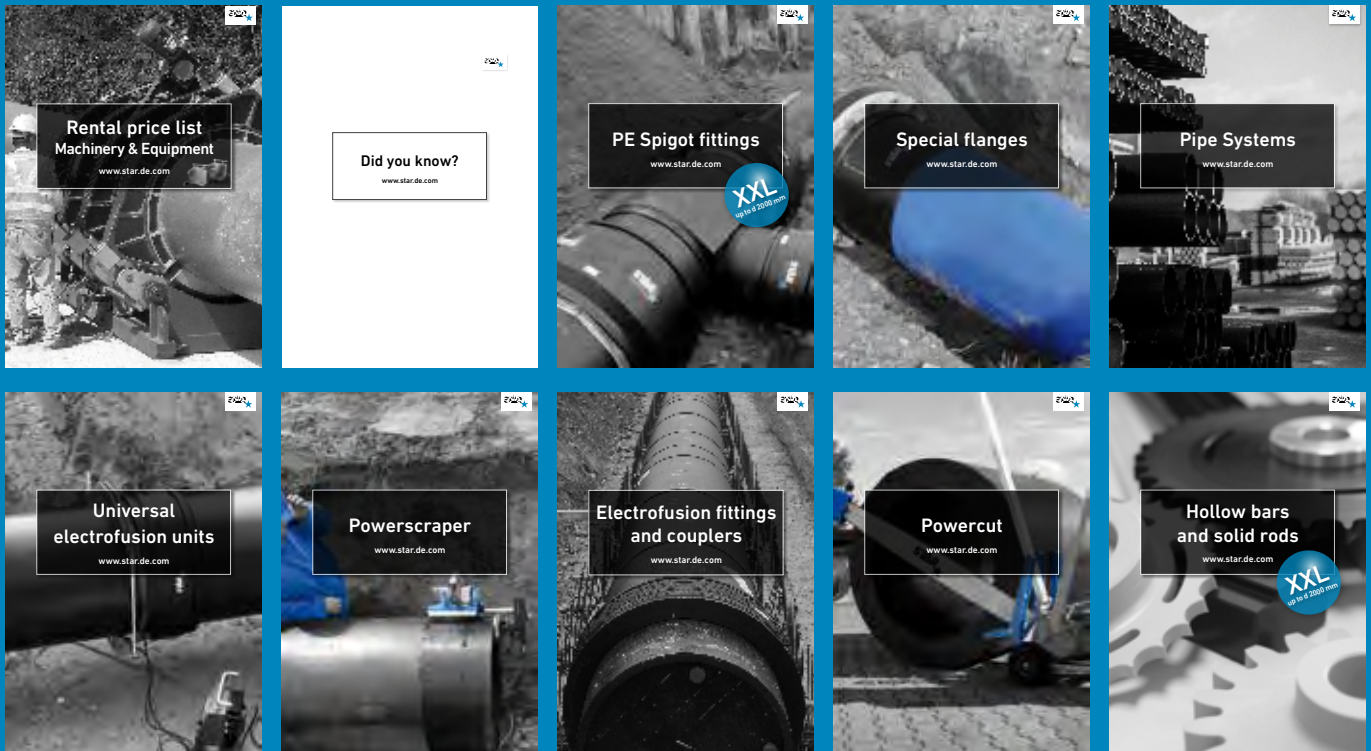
Rental price list
Machinery & Equipment
www.star.de.com

Did you know?
www.star.de.com

PE Spigot fittings
www.star.de.com
XXL
up to d 2000 mm

Special flanges
www.star.de.com

Pipe Systems
www.star.de.com

Universal electrofusion units
www.star.de.com

Powerscraper
www.star.de.com

Electrofusion fittings and couplers
www.star.de.com

Powercut
www.star.de.com

Hollow bars and solid rods
www.star.de.com
XXL
up to d 2000 mm